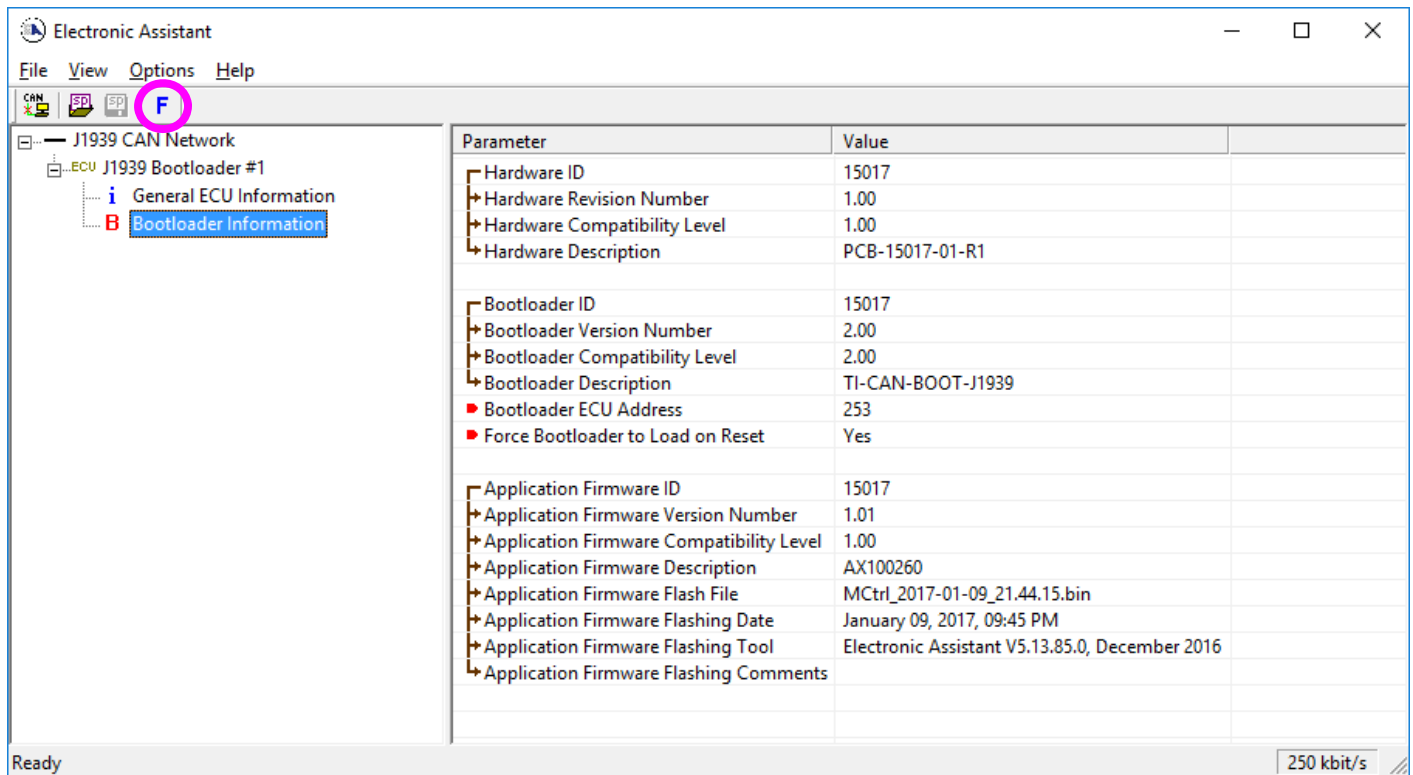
Electronic Assistant

File View Options Help

CAN SP SP F

J1939 CAN Network
ECU J1939 Bootloader #1
i General ECU Information
B Bootloader Information

| Parameter | Value |
|---|---|
| Hardware ID | 15017 |
| Hardware Revision Number | 1.00 |
| Hardware Compatibility Level | 1.00 |
| Hardware Description | PCB-15017-01-R1 |
| | |
| Bootloader ID | 15017 |
| Bootloader Version Number | 2.00 |
| Bootloader Compatibility Level | 2.00 |
| Bootloader Description | TI-CAN-BOOT-J1939 |
| Bootloader ECU Address | 253 |
| Force Bootloader to Load on Reset | Yes |
| | |
| Application Firmware ID | 15017 |
| Application Firmware Version Number | 1.01 |
| Application Firmware Compatibility Level | 1.00 |
| Application Firmware Description | AX100260 |
| Application Firmware Flash File | MCtrl_2017-01-09_21.44.15.bin |
| Application Firmware Flashing Date | January 09, 2017, 09:45 PM |
| Application Firmware Flashing Tool | Electronic Assistant V5.13.85.0, December 2016 |
| Application Firmware Flashing Comments | |

Ready
250 kbit/s